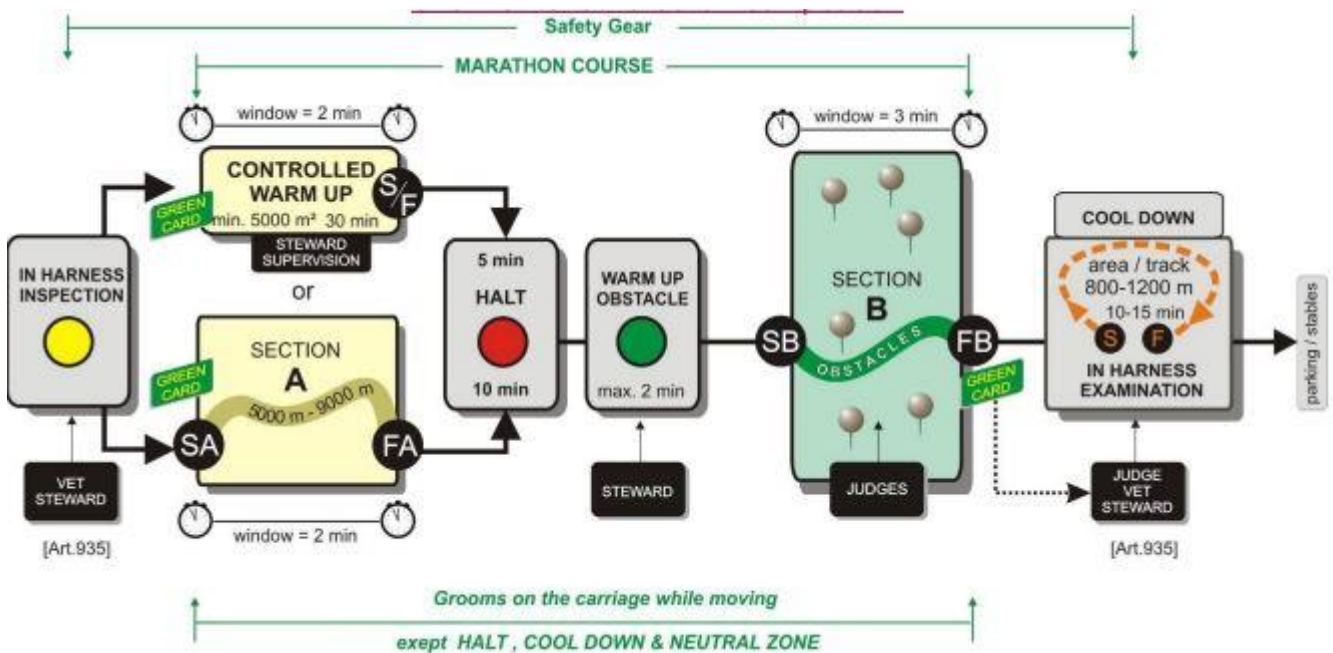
Safety Gear

MARATHON COURSE

window = 2 min

CONTROLLED WARM UP
min. 5000 m² 30 min
S/F

GREEN CARD

STEWARD SUPERVISION

or

IN HARNESS INSPECTION

VET STEWARD

[Art.935]

SECTION
A
5000 m - 9000 m
SA
FA
GREEN CARD

window = 2 min

5 min
HALT
10 min

WARM UP OBSTACLE
max. 2 min

STEWARD

window = 3 min

SECTION
B
SB
OBSTACLES
FB
GREEN CARD

JUDGES

COOL DOWN
area / track
800-1200 m
10-15 min
S
F
IN HARNESS EXAMINATION

JUDGE VET STEWARD

[Art.935]

parking / stables

Grooms on the carriage while moving

exept HALT , COOL DOWN & NEUTRAL ZONE